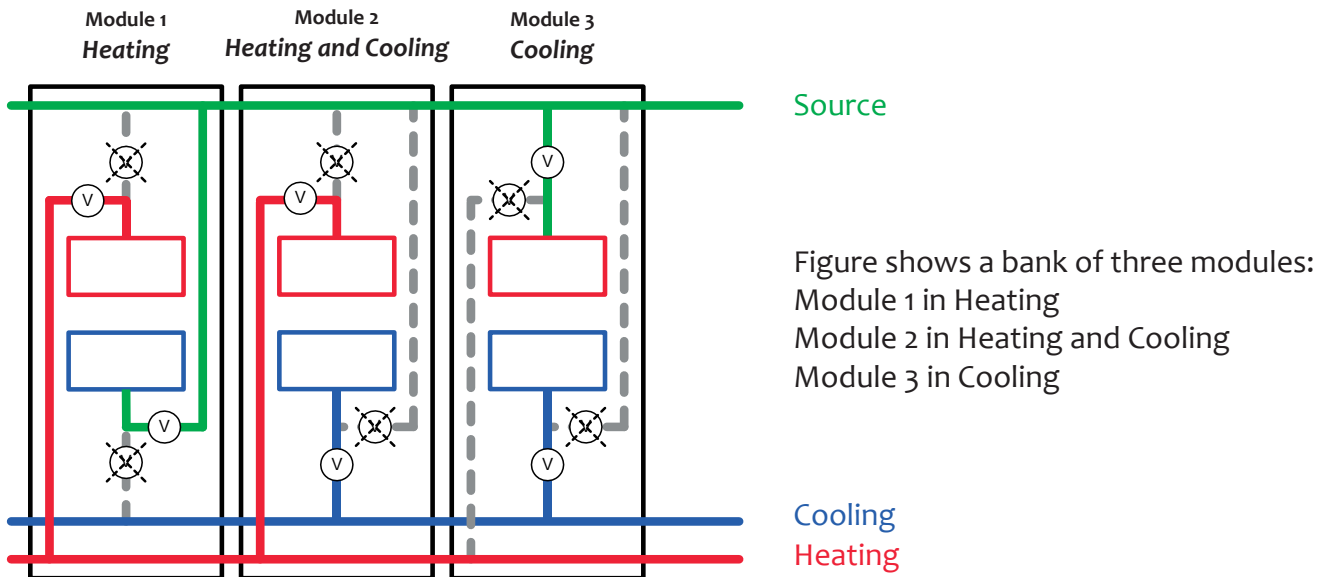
Module 1
Heating

Module 2
Heating and Cooling

Module 3
Cooling

Source

V

V

V

V

V

V

Figure shows a bank of three modules:
Module 1 in Heating
Module 2 in Heating and Cooling
Module 3 in Cooling

Cooling

Heating